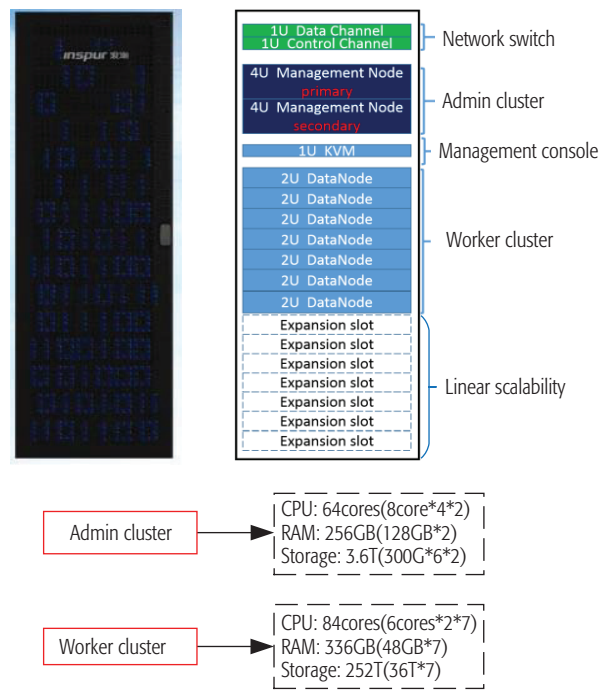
inspur 浪潮

1U Data Channel
1U Control Channel

Network switch

4U Management Node
primary
4U Management Node
secondary

Admin cluster

1U KVM

Management console

2U DataNode
2U DataNode
2U DataNode
2U DataNode
2U DataNode
2U DataNode
2U DataNode

Worker cluster

Expansion slot
Expansion slot
Expansion slot
Expansion slot
Expansion slot
Expansion slot
Expansion slot

Linear scalability

Admin cluster

CPU: 64cores(8core*4*2)
RAM: 256GB(128GB*2)
Storage: 3.6T(300G*6*2)

Worker cluster

CPU: 84cores(6cores*2*7)
RAM: 336GB(48GB*7)
Storage: 252T(36T*7)